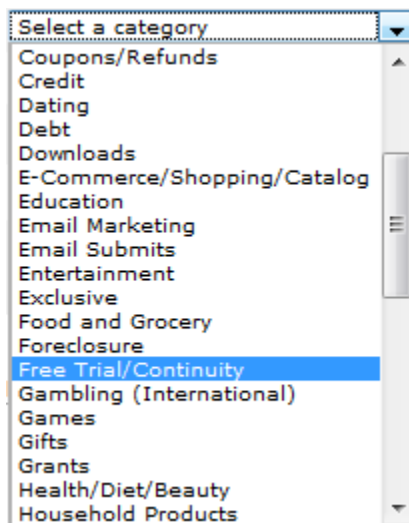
Select a category
Coupons/Refunds
Credit
Dating
Debt
Downloads
E-Commerce/Shopping/Catalog
Education
Email Marketing
Email Submits
Entertainment
Exclusive
Food and Grocery
Foreclosure
Free Trial/Continuity
Gambling (International)
Games
Gifts
Grants
Health/Diet/Beauty
Household Products